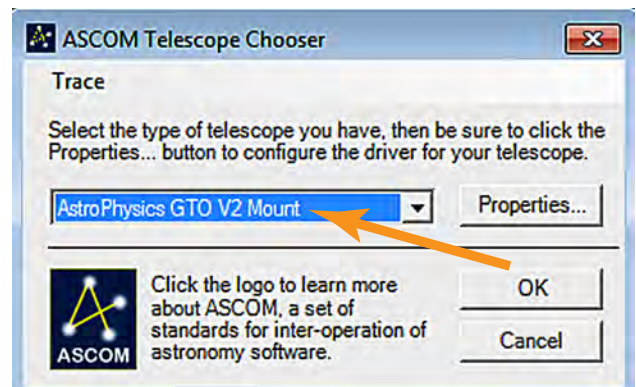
ASCOM Telescope Chooser

Trace

Select the type of telescope you have, then be sure to click the Properties... button to configure the driver for your telescope.

AstroPhysics GTO V2 Mount

Properties...

ASCOM

Click the logo to learn more about ASCOM, a set of standards for inter-operation of astronomy software.

OK

Cancel